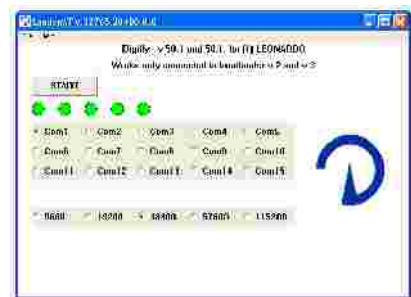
LeonardoT v.12765.20.00.0.0

Digilly - v 50.1 and 50.1 for (I) LEONARDO
Works only connected to bootloader v 2 and v 3

START

Com1 Com2 Com3 Com4 Com5
Com6 Com7 Com8 Com9 Com10
Com11 Com12 Com13 Com14 Com15

9600 19200 38400 57600 115200